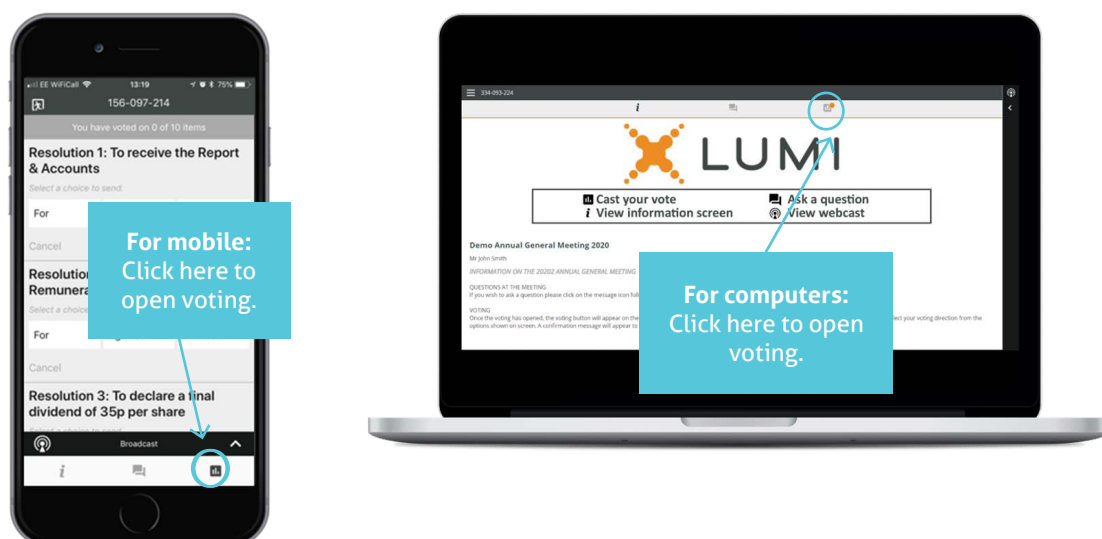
EE WiFiCall 13:19 75%

156-097-214

You have voted on 0 of 10 items

Resolution 1: To receive the Report & Accounts

Select a choice to send.

For

Cancel

Resolution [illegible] Remunera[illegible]

Select a choice to send.

For

Cancel

Resolution 3: To declare a final dividend of 35p per share

Broadcast

For mobile: Click here to open voting.

334-093-224

LUMI

Cast your vote
View information screen
Ask a question
View webcast

Demo Annual General Meeting 2020

Mr John Smith

INFORMATION ON THE 20202 ANNUAL GENERAL MEETING

QUESTIONS AT THE MEETING
If you wish to ask a question please click on the message icon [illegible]

VOTING
Once the voting has opened, the voting button will appear on the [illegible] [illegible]ect your voting direction from the options shown on screen. A confirmation message will appear to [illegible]

For computers: Click here to open voting.